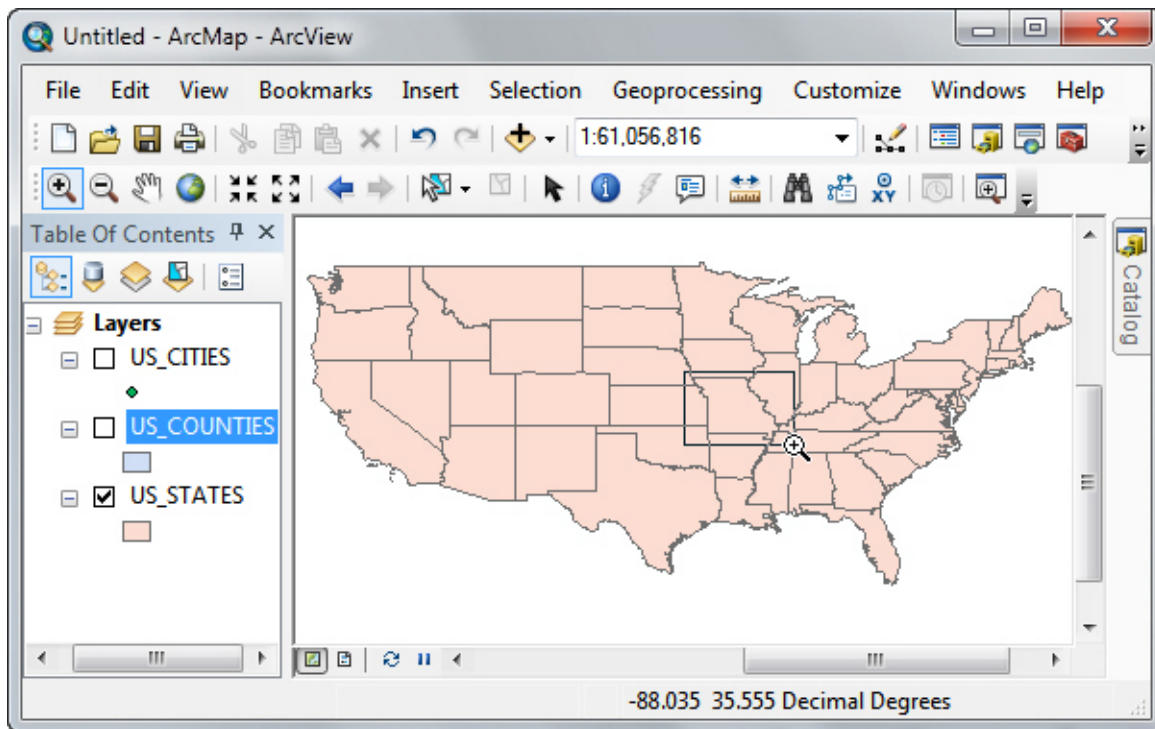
Untitled - ArcMap - ArcView

File Edit View Bookmarks Insert Selection Geoprocessing Customize Windows Help

1:61,056,816

Table Of Contents

Layers

US_CITIES

US_COUNTIES

US_STATES

Catalog

-88.035 35.555 Decimal Degrees